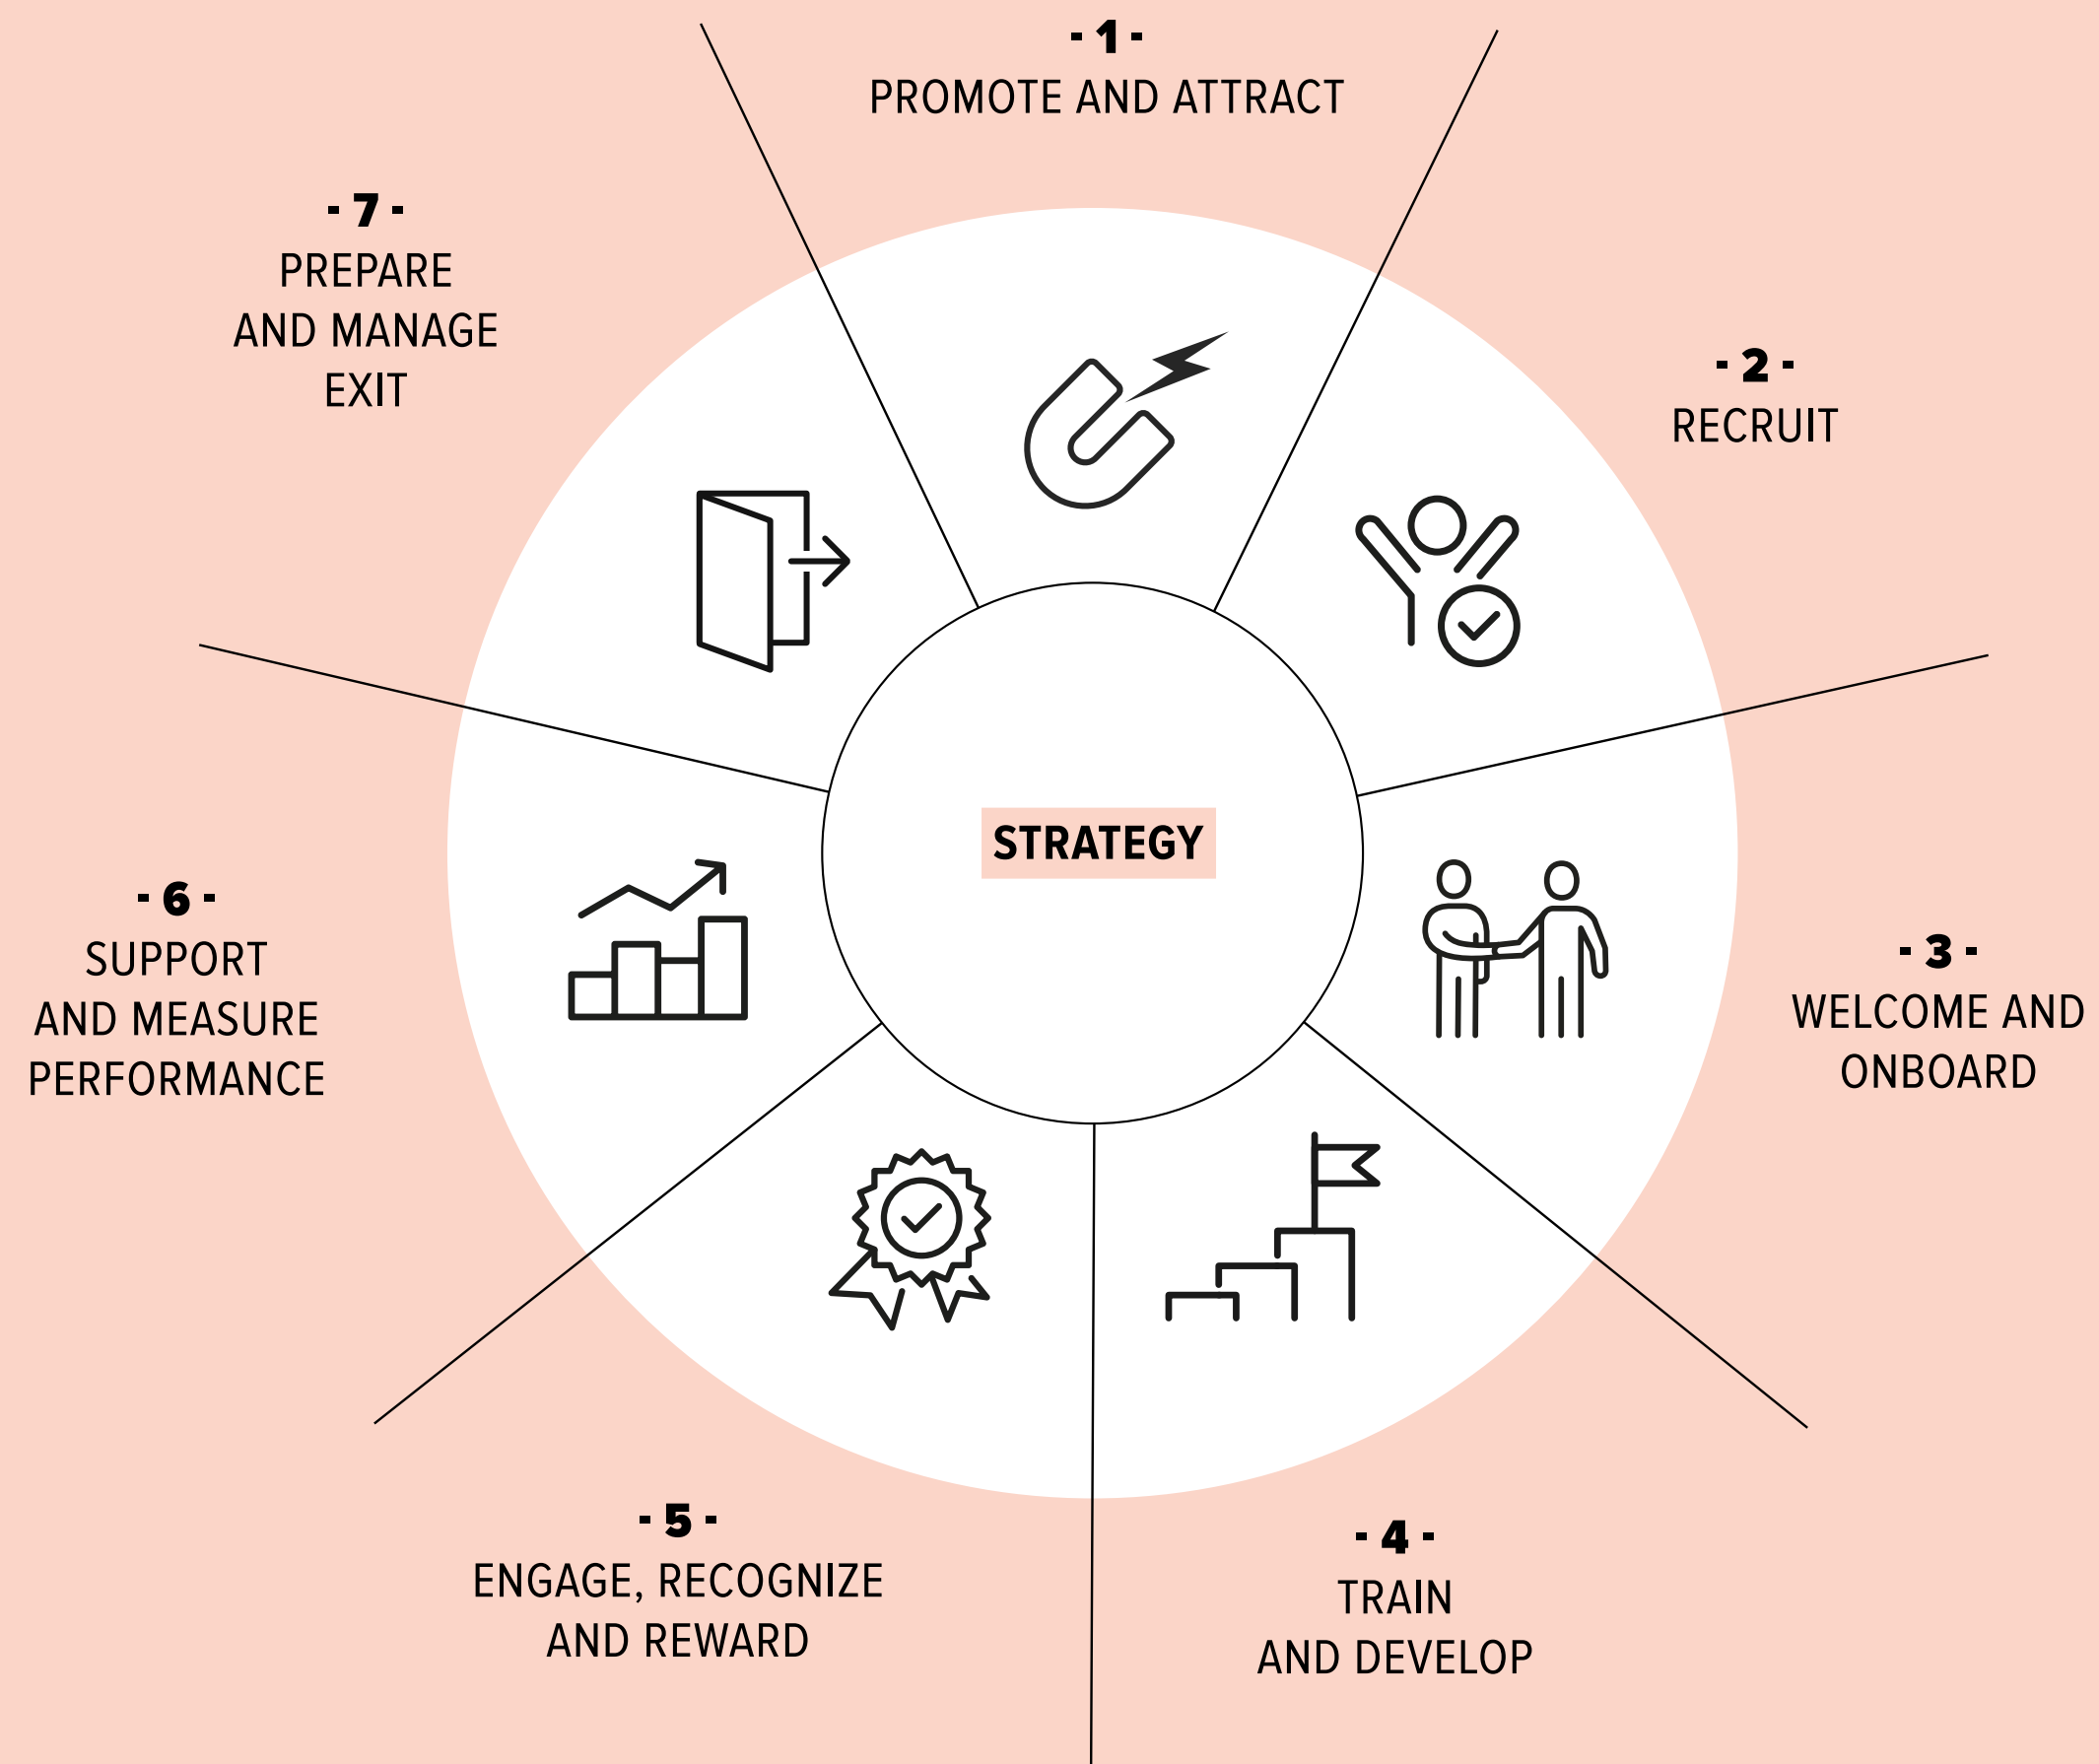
- 1 -
PROMOTE AND ATTRACT

- 7 -
PREPARE AND MANAGE EXIT

- 2 -
RECRUIT

STRATEGY

- 6 -
SUPPORT AND MEASURE PERFORMANCE

- 3 -
WELCOME AND ONBOARD

- 5 -
ENGAGE, RECOGNIZE AND REWARD

- 4 -
TRAIN AND DEVELOP